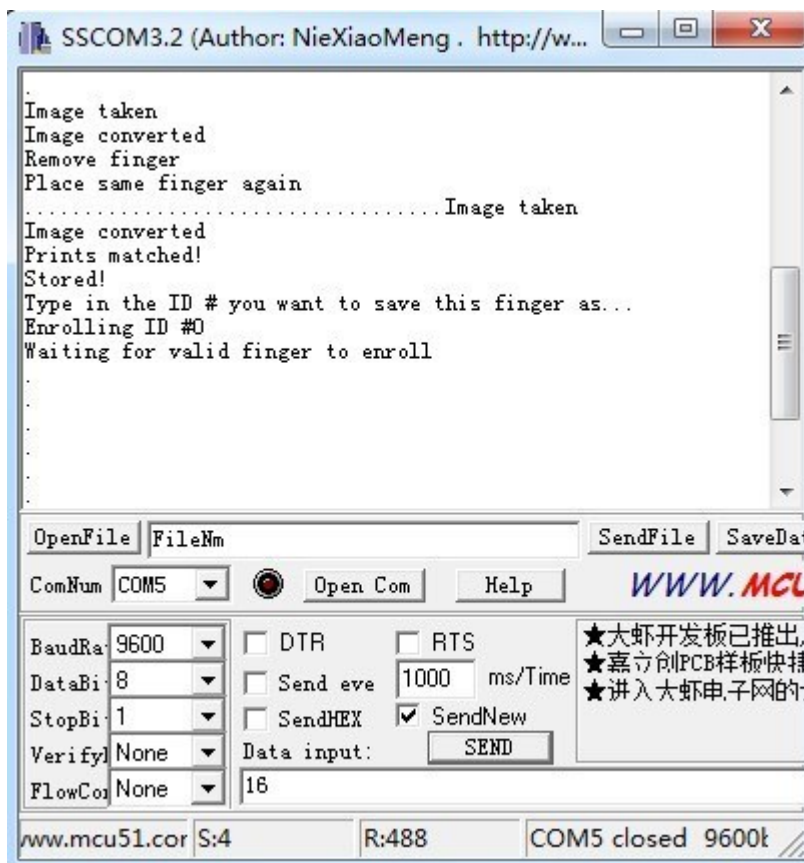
SSCOM3.2 (Author: NieXiaoMeng . http://w...

.
Image taken
Image converted
Remove finger
Place same finger again
....................................Image taken
Image converted
Prints matched!
Stored!
Type in the ID # you want to save this finger as...
Enrolling ID #0
Waiting for valid finger to enroll
.
.
.
.
.
.

OpenFile FileNm SendFile SaveDat
ComNum COM5 Open Com Help WWW.MCU

BaudRa 9600 DTR RTS ★大虾开发板已推出
DataBi 8 Send eve 1000 ms/Time ★嘉立创PCB样板快
StopBi 1 SendHEX SendNew ★进入大虾电子网的
Verifyl None Data input: SEND
FlowCo None 16

www.mcu51.cor S:4 R:488 COM5 closed 9600